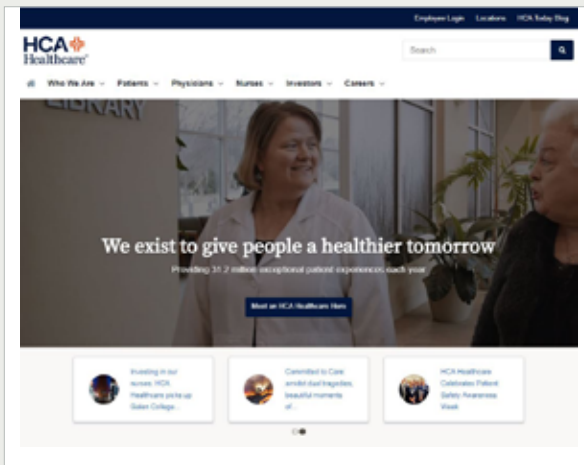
Employee Login Locations HCA Today Blog

HCA Healthcare

Search

Who We Are Patients Physicians Nurses Investors Careers

LIBRARY

We exist to give people a healthier tomorrow

Providing 31.2 million exceptional patient experiences each year

Meet an HCA Healthcare Hero

Investing in our nurses: HCA Healthcare picks up Galen College...

Committed to Care amidst dual tragedies, beautiful moments of...

HCA Healthcare Celebrates Patient Safety Awareness Week